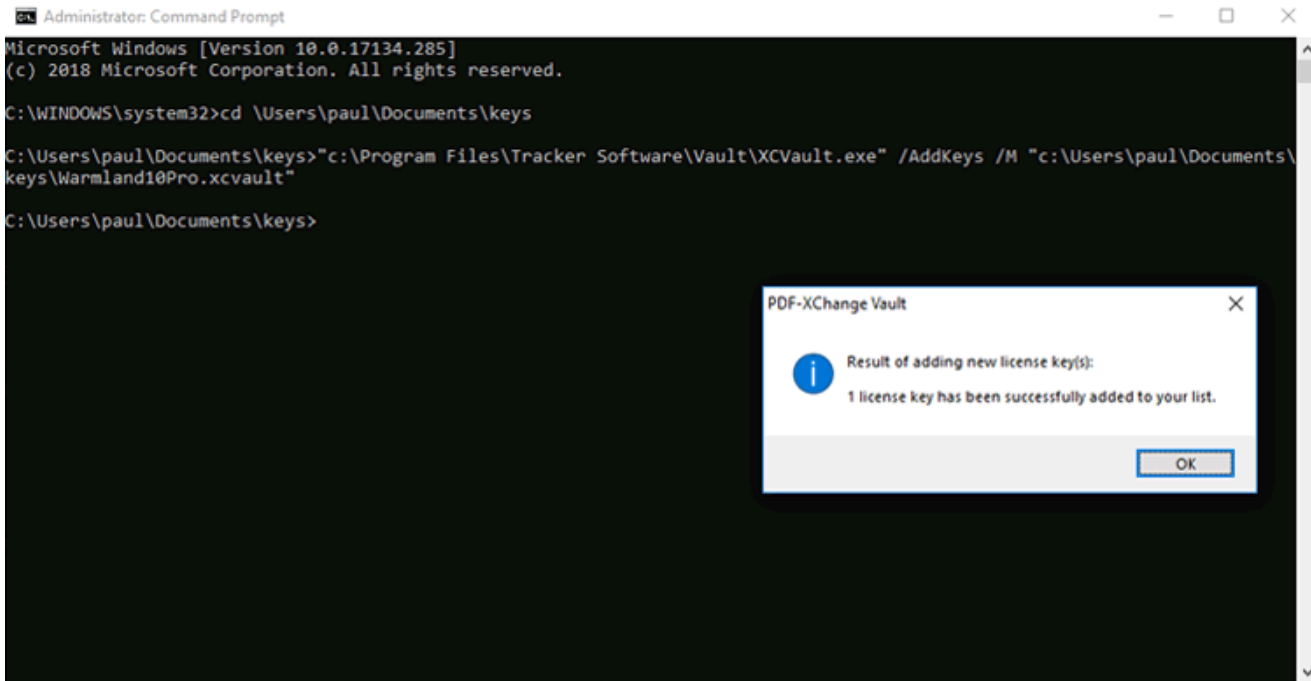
Administrator: Command Prompt

Microsoft Windows [Version 10.0.17134.285]
(c) 2018 Microsoft Corporation. All rights reserved.

C:\WINDOWS\system32>cd \Users\paul\Documents\keys

C:\Users\paul\Documents\keys>"c:\Program Files\Tracker Software\Vault\XCVault.exe" /AddKeys /M "c:\Users\paul\Documents\keys\Warmland10Pro.xcvault"

C:\Users\paul\Documents\keys>

PDF-XChange Vault

Result of adding new license key(s):

1 license key has been successfully added to your list.

OK